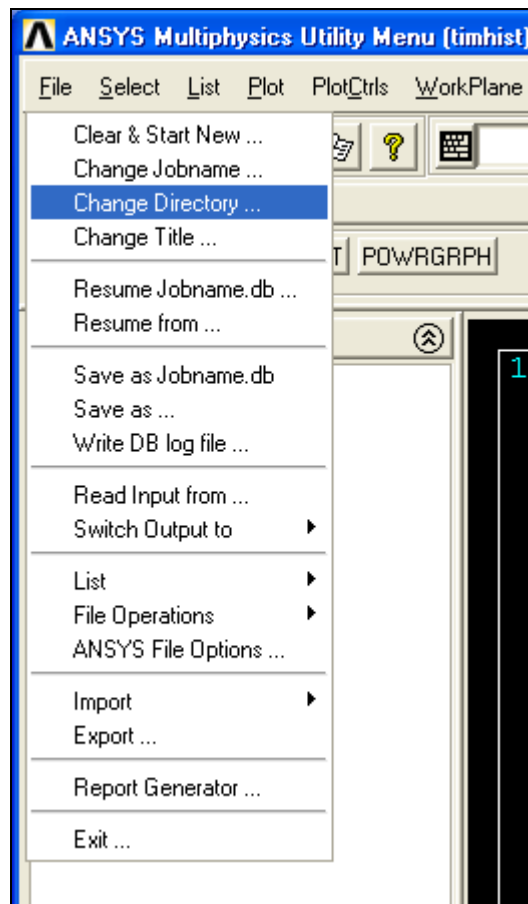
ANSYS Multiphysics Utility Menu (timhist)

File Select List Plot PlotCtrls WorkPlane

Clear & Start New ...
Change Jobname ...
Change Directory ...
Change Title ...

Resume Jobname.db ...
Resume from ...

Save as Jobname.db
Save as ...
Write DB log file ...

Read Input from ...
Switch Output to

List
File Operations
ANSYS File Options ...

Import
Export ...

Report Generator ...

Exit ...

T POWRGRPH

1